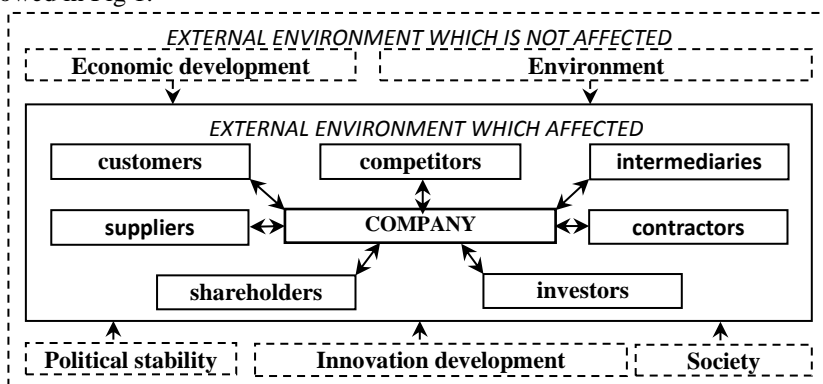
EXTERNAL ENVIRONMENT WHICH IS NOT AFFECTED

Economic development

Environment

EXTERNAL ENVIRONMENT WHICH AFFECTED

customers

competitors

intermediaries

suppliers

COMPANY

contractors

shareholders

investors

Political stability

Innovation development

Society